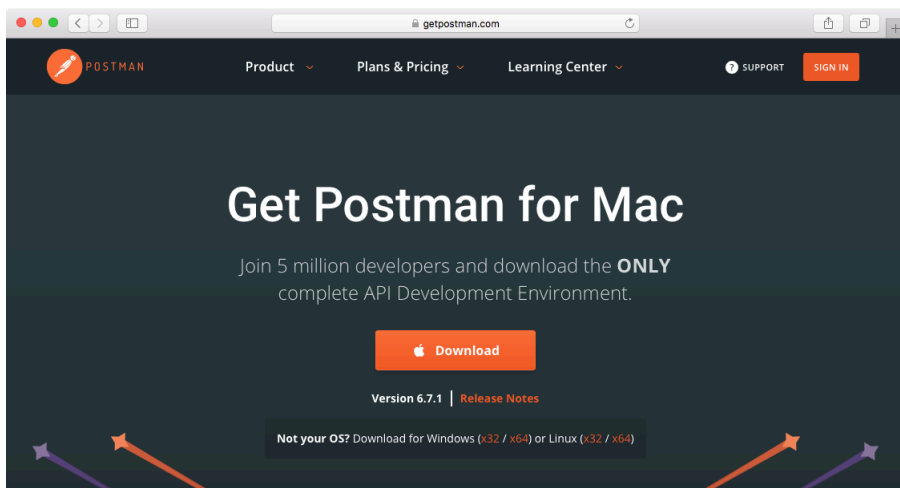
getpostman.com

POSTMAN

Product

Plans & Pricing

Learning Center

SUPPORT

SIGN IN

Get Postman for Mac

Join 5 million developers and download the **ONLY** complete API Development Environment.

Download

Version 6.7.1 | Release Notes

**Not your OS?** Download for Windows (x32 / x64) or Linux (x32 / x64)